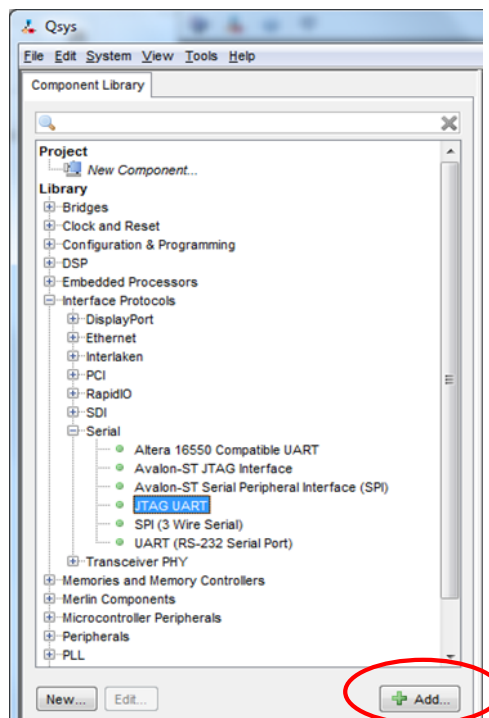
Qsys

File Edit System View Tools Help

Component Library

Project
New Component...
Library
Bridges
Clock and Reset
Configuration & Programming
DSP
Embedded Processors
Interface Protocols
DisplayPort
Ethernet
Interlaken
PCI
RapidIO
SDI
Serial
Altera 16550 Compatible UART
Avalon-ST JTAG Interface
Avalon-ST Serial Peripheral Interface (SPI)
JTAG UART
SPI (3 Wire Serial)
UART (RS-232 Serial Port)
Transceiver PHY
Memories and Memory Controllers
Merlin Components
Microcontroller Peripherals
Peripherals
PLL

New... Edit... Add...